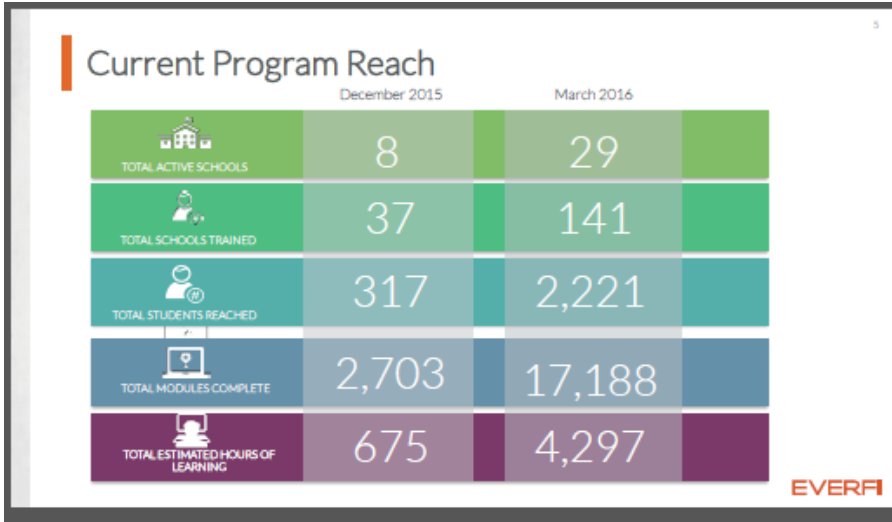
5

Current Program Reach

|  | December 2015 | March 2016 |
|---|---|---|
| TOTAL ACTIVE SCHOOLS | 8 | 29 |
| TOTAL SCHOOLS TRAINED | 37 | 141 |
| TOTAL STUDENTS REACHED | 317 | 2,221 |
| TOTAL MODULES COMPLETE | 2,703 | 17,188 |
| TOTAL ESTIMATED HOURS OF LEARNING | 675 | 4,297 |

EVERFI